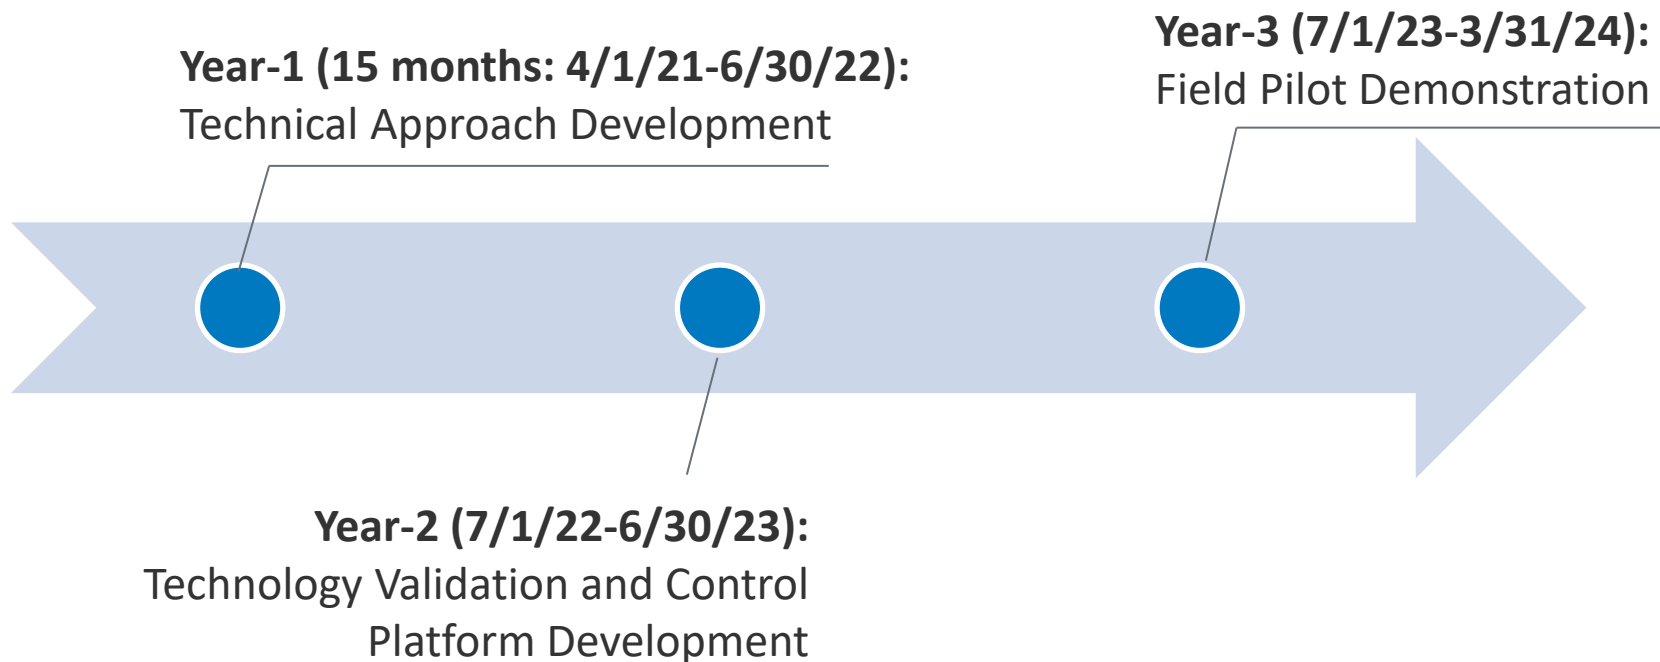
**Year-1 (15 months: 4/1/21-6/30/22):**
Technical Approach Development

**Year-3 (7/1/23-3/31/24):**
Field Pilot Demonstration

**Year-2 (7/1/22-6/30/23):**
Technology Validation and Control Platform Development